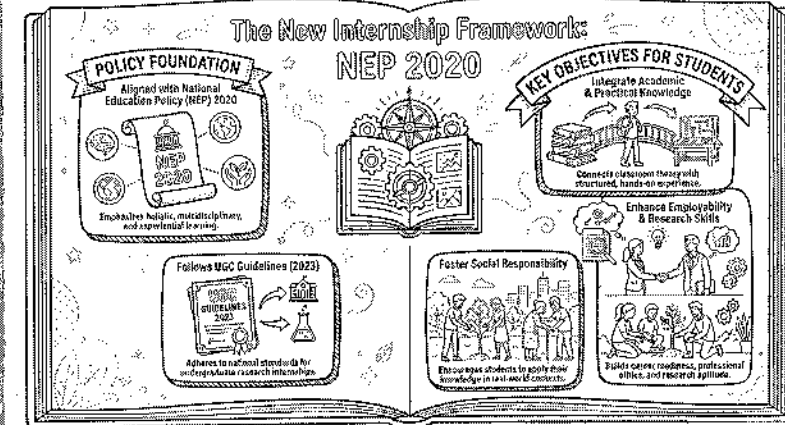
The New Internship Framework:
NEP 2020

POLICY FOUNDATION

Aligned with National Education Policy (NEP) 2020

NEP 2020

Emphasizes holistic, multidisciplinary, and experiential learning.

Follows UGC Guidelines (2023)

UGC GUIDELINES 2023

Adheres to national standards for undergraduate research internships.

KEY OBJECTIVES FOR STUDENTS

Integrate Academic & Practical Knowledge

Connects classroom theory with structured, hands-on experience.

Enhance Employability & Research Skills

Builds career readiness, professional ethics, and research aptitude.

Foster Social Responsibility

Encourages students to apply their knowledge in real-world contexts.